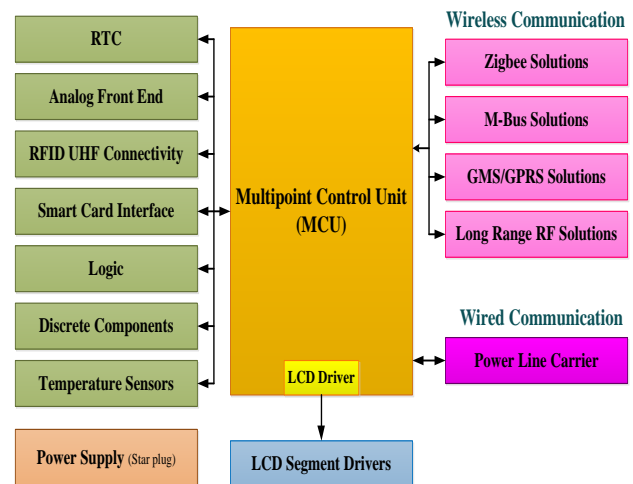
RTC

Analog Front End

RFID UHF Connectivity

Smart Card Interface

Logic

Discrete Components

Temperature Sensors

Power Supply (Star plug)

Multipoint Control Unit (MCU)

LCD Driver

LCD Segment Drivers

Wireless Communication

Zigbee Solutions

M-Bus Solutions

GMS/GPRS Solutions

Long Range RF Solutions

Wired Communication

Power Line Carrier